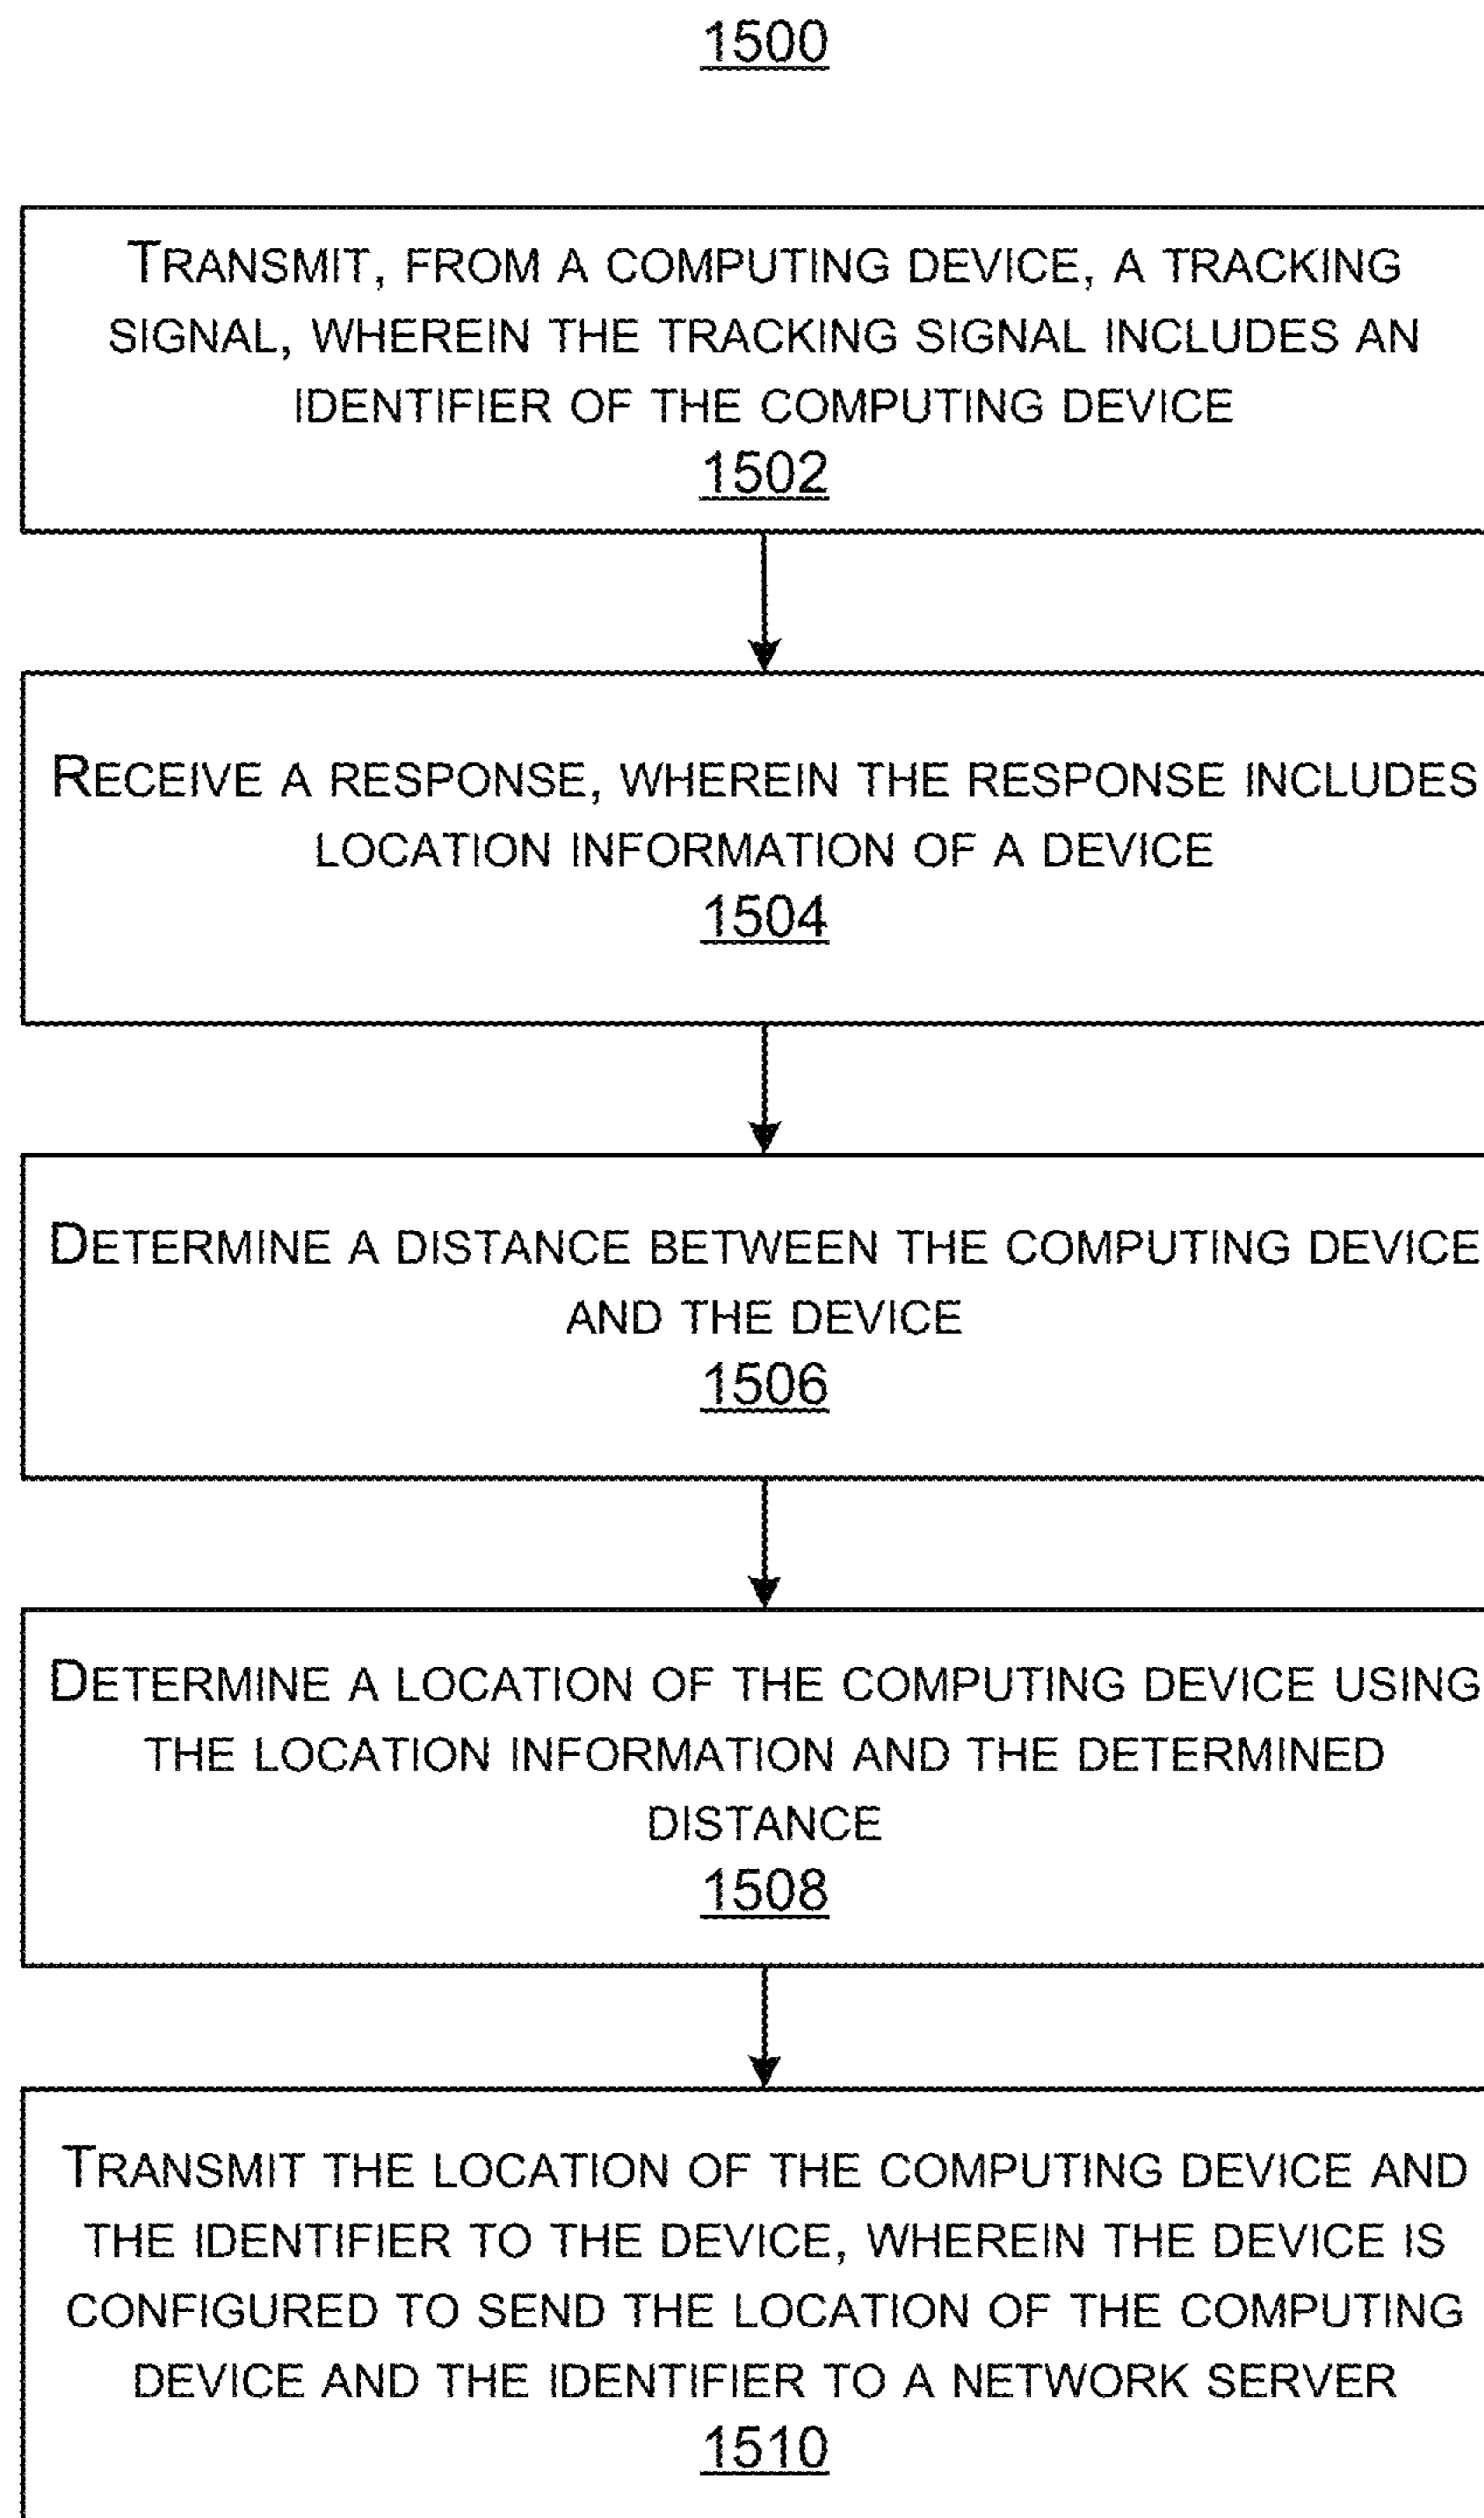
1500

TRANSMIT, FROM A COMPUTING DEVICE, A TRACKING SIGNAL, WHEREIN THE TRACKING SIGNAL INCLUDES AN IDENTIFIER OF THE COMPUTING DEVICE
1502

RECEIVE A RESPONSE, WHEREIN THE RESPONSE INCLUDES LOCATION INFORMATION OF A DEVICE
1504

DETERMINE A DISTANCE BETWEEN THE COMPUTING DEVICE AND THE DEVICE
1506

DETERMINE A LOCATION OF THE COMPUTING DEVICE USING THE LOCATION INFORMATION AND THE DETERMINED DISTANCE
1508

TRANSMIT THE LOCATION OF THE COMPUTING DEVICE AND THE IDENTIFIER TO THE DEVICE, WHEREIN THE DEVICE IS CONFIGURED TO SEND THE LOCATION OF THE COMPUTING DEVICE AND THE IDENTIFIER TO A NETWORK SERVER
1510